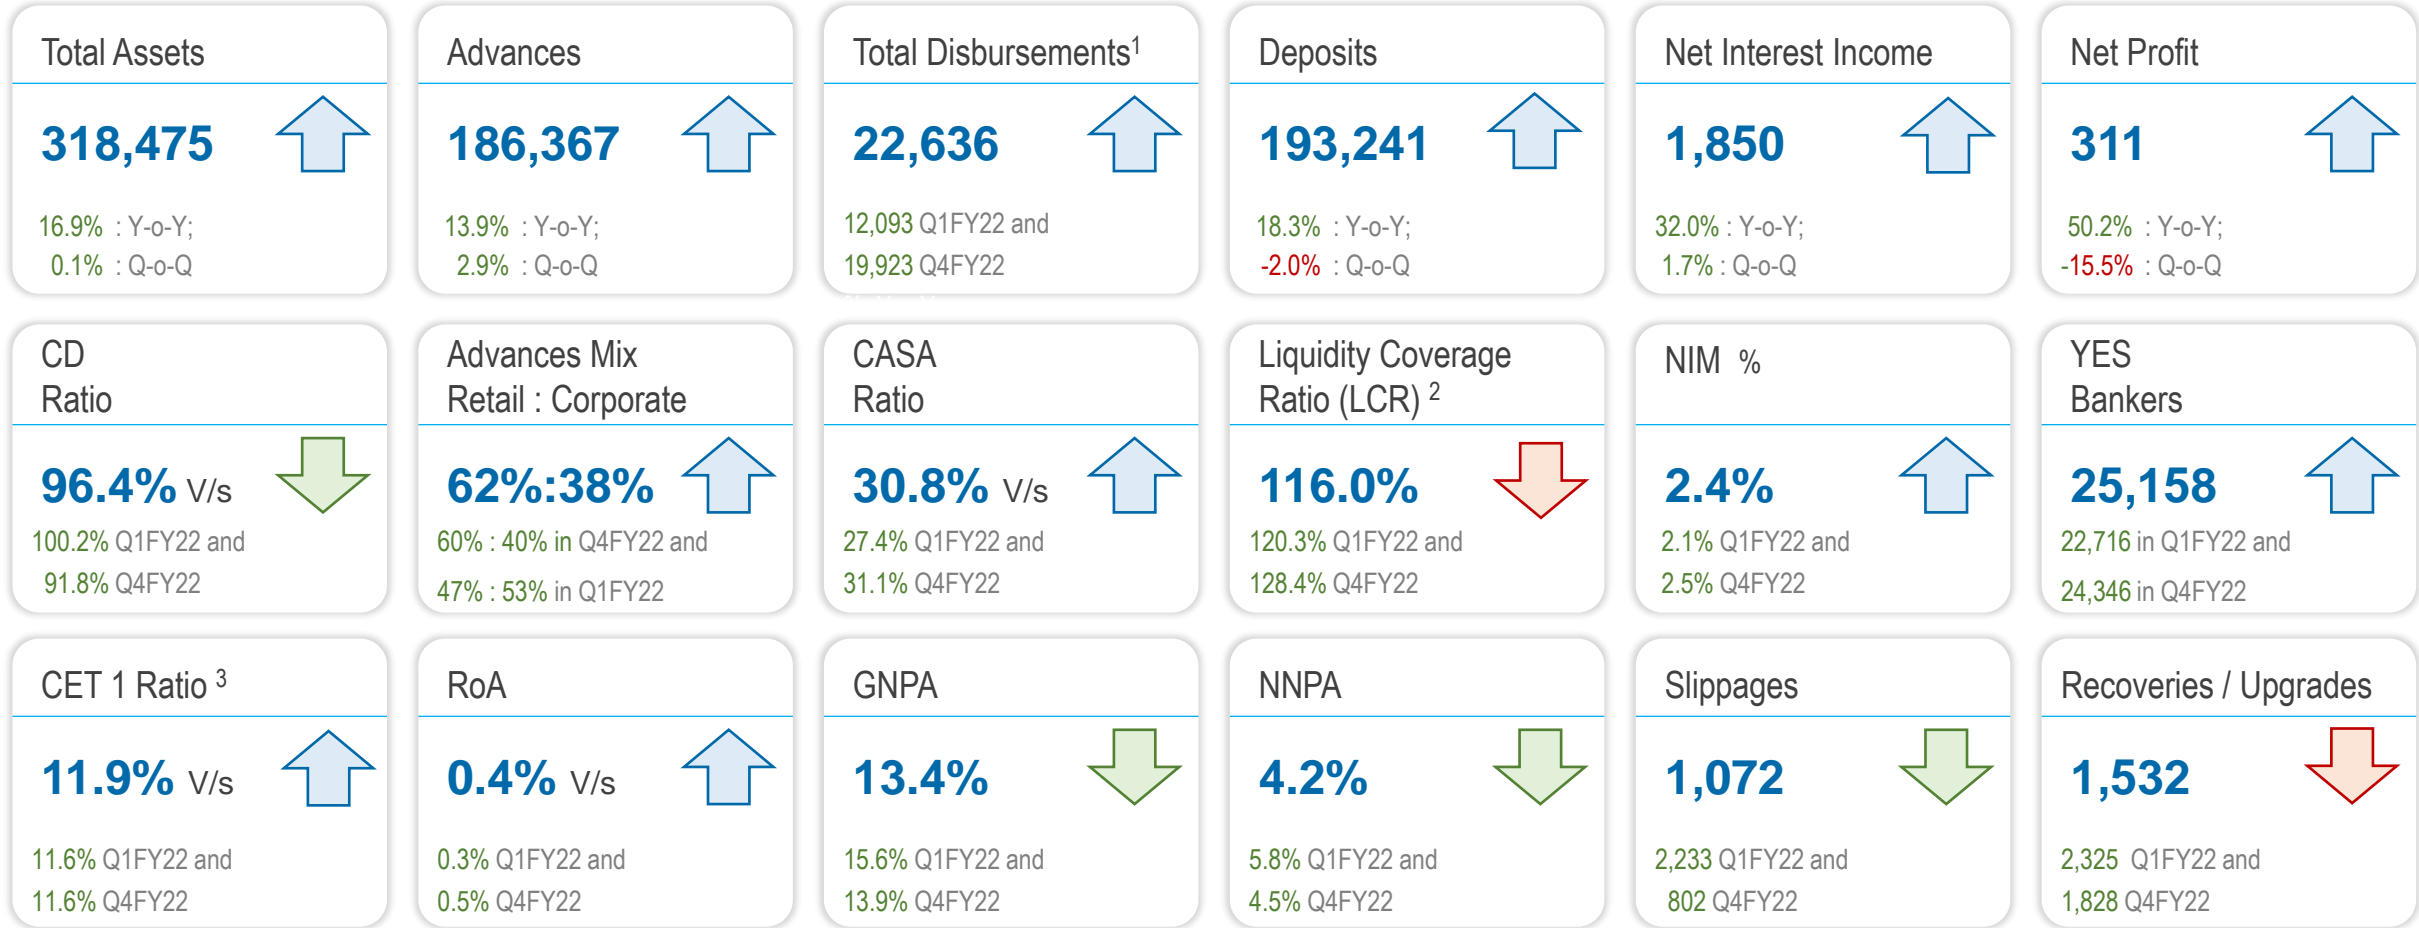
Total Assets

318,475

16.9% : Y-o-Y;
0.1% : Q-o-Q

Advances

186,367

13.9% : Y-o-Y;
2.9% : Q-o-Q

Total Disbursements$^1$

22,636

12,093 Q1FY22 and
19,923 Q4FY22

Deposits

193,241

18.3% : Y-o-Y;
-2.0% : Q-o-Q

Net Interest Income

1,850

32.0% : Y-o-Y;
1.7% : Q-o-Q

Net Profit

311

50.2% : Y-o-Y;
-15.5% : Q-o-Q

CD Ratio

96.4% V/s

100.2% Q1FY22 and
91.8% Q4FY22

Advances Mix Retail : Corporate

62%:38%

60% : 40% in Q4FY22 and
47% : 53% in Q1FY22

CASA Ratio

30.8% V/s

27.4% Q1FY22 and
31.1% Q4FY22

Liquidity Coverage Ratio (LCR) $^2$

116.0%

120.3% Q1FY22 and
128.4% Q4FY22

NIM %

2.4%

2.1% Q1FY22 and
2.5% Q4FY22

YES Bankers

25,158

22,716 in Q1FY22 and
24,346 in Q4FY22

CET 1 Ratio $^3$

11.9% V/s

11.6% Q1FY22 and
11.6% Q4FY22

RoA

0.4% V/s

0.3% Q1FY22 and
0.5% Q4FY22

GNPA

13.4%

15.6% Q1FY22 and
13.9% Q4FY22

NNPA

4.2%

5.8% Q1FY22 and
4.5% Q4FY22

Slippages

1,072

2,233 Q1FY22 and
802 Q4FY22

Recoveries / Upgrades

1,532

2,325 Q1FY22 and
1,828 Q4FY22